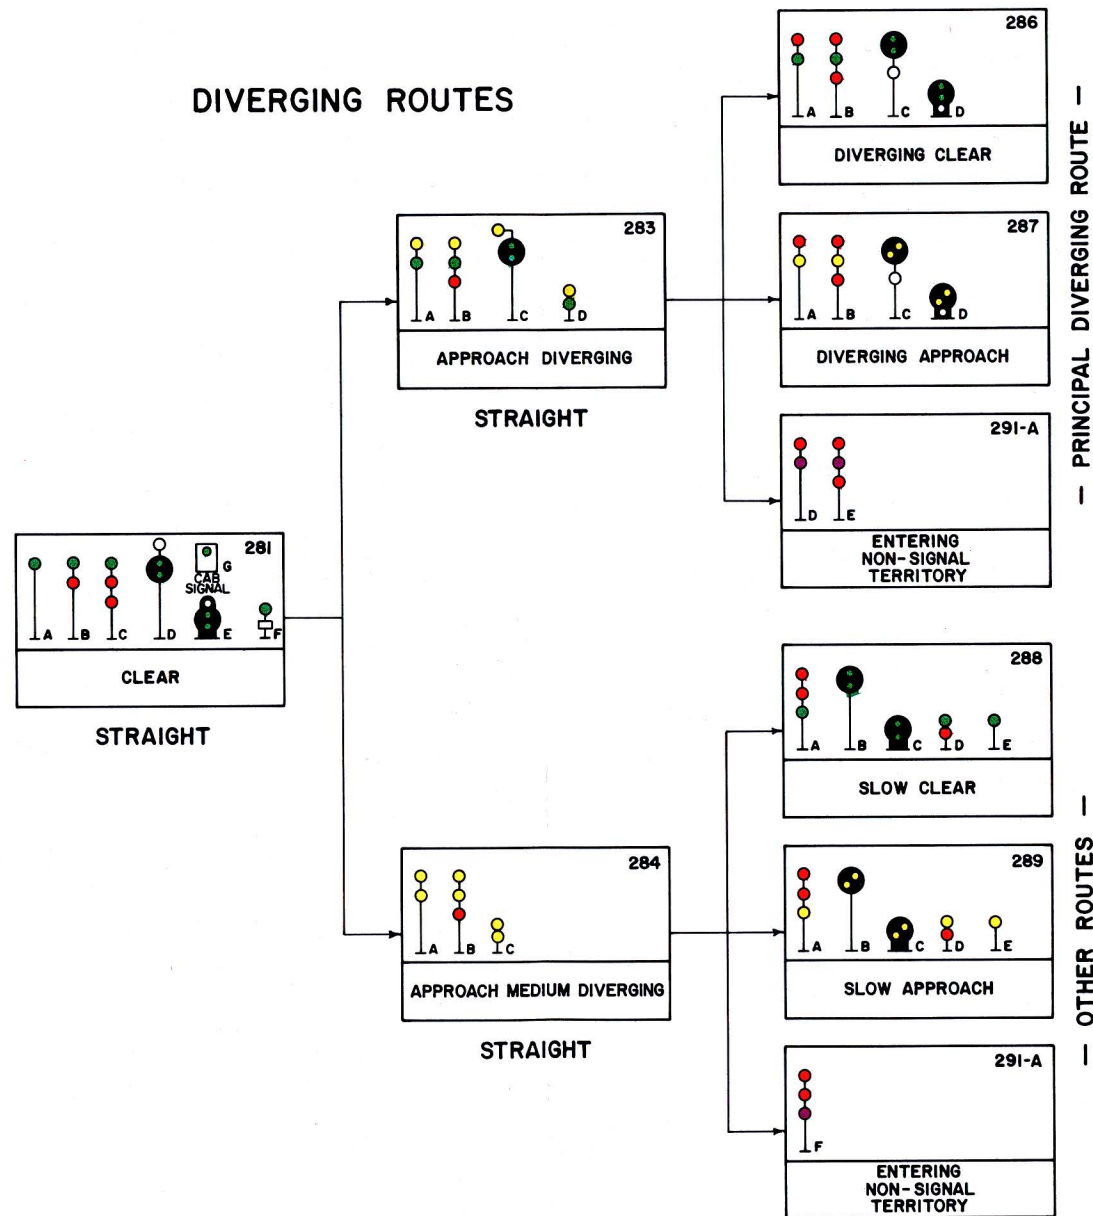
DIVERGING ROUTES

281
G
CAB SIGNAL
A B C D E F
CLEAR
STRAIGHT

283
A B C D
APPROACH DIVERGING
STRAIGHT

284
A B C
APPROACH MEDIUM DIVERGING
STRAIGHT

286
A B C D
DIVERGING CLEAR

287
A B C D
DIVERGING APPROACH

291-A
D E
ENTERING NON-SIGNAL TERRITORY

— PRINCIPAL DIVERGING ROUTE —

288
A B C D E
SLOW CLEAR

289
A B C D E
SLOW APPROACH

291-A
F
ENTERING NON-SIGNAL TERRITORY

— OTHER ROUTES —